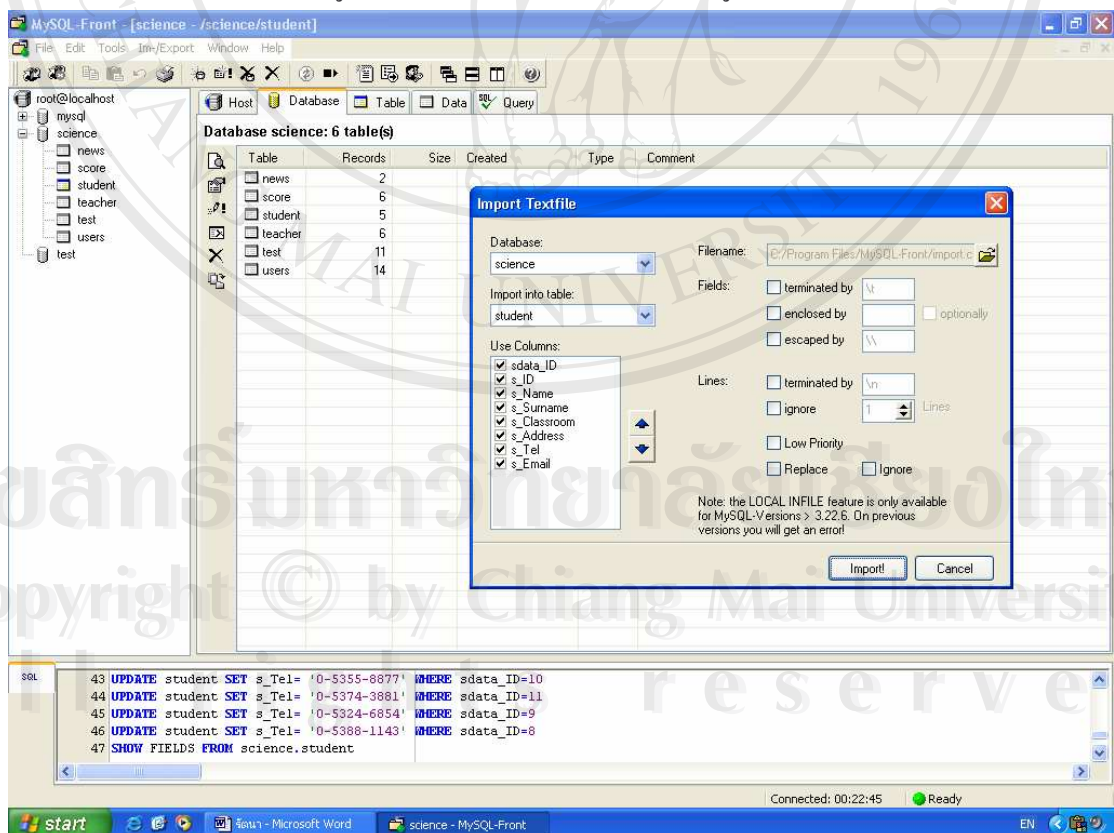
MySQL-Front - [science - /science/student]

File Edit Tools Im-/Export Window Help

root@localhost
mysql
science
news
score
student
teacher
test
users
test

Host Database Table Data Query

Database science: 6 table(s)

| Table | Records | Size | Created | Type | Comment |
|---|---|---|---|---|---|
| news | 2 | | | | |
| score | 6 | | | | |
| student | 5 | | | | |
| teacher | 6 | | | | |
| test | 11 | | | | |
| users | 14 | | | | |

Import Textfile

Database:
science

Import into table:
student

Use Columns:
sdata_ID
s_ID
s_Name
s_Surname
s_Classroom
s_Address
s_Tel
s_Email

Filename: C:/Program Files/MySQL-Front/import.c

Fields: terminated by \t
enclosed by
optionally
escaped by \\

Lines: terminated by \n
ignore 1 Lines

Low Priority
Replace Ignore

Note: the LOCAL INFILE feature is only available for MySQL-Versions > 3.22.6. On previous versions you will get an error!

Import! Cancel

SQL

43 UPDATE student SET s_Tel= '0-5355-8877' WHERE sdata_ID=10
44 UPDATE student SET s_Tel= '0-5374-3881' WHERE sdata_ID=11
45 UPDATE student SET s_Tel= '0-5324-6854' WHERE sdata_ID=9
46 UPDATE student SET s_Tel= '0-5388-1143' WHERE sdata_ID=8
47 SHOW FIELDS FROM science.student

Connected: 00:22:45 Ready

start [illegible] - Microsoft Word science - MySQL-Front EN

ลิขสิทธิ์มหาวิทยาลัยเชียงใหม่
Copyright © by Chiang Mai University
All rights reserved